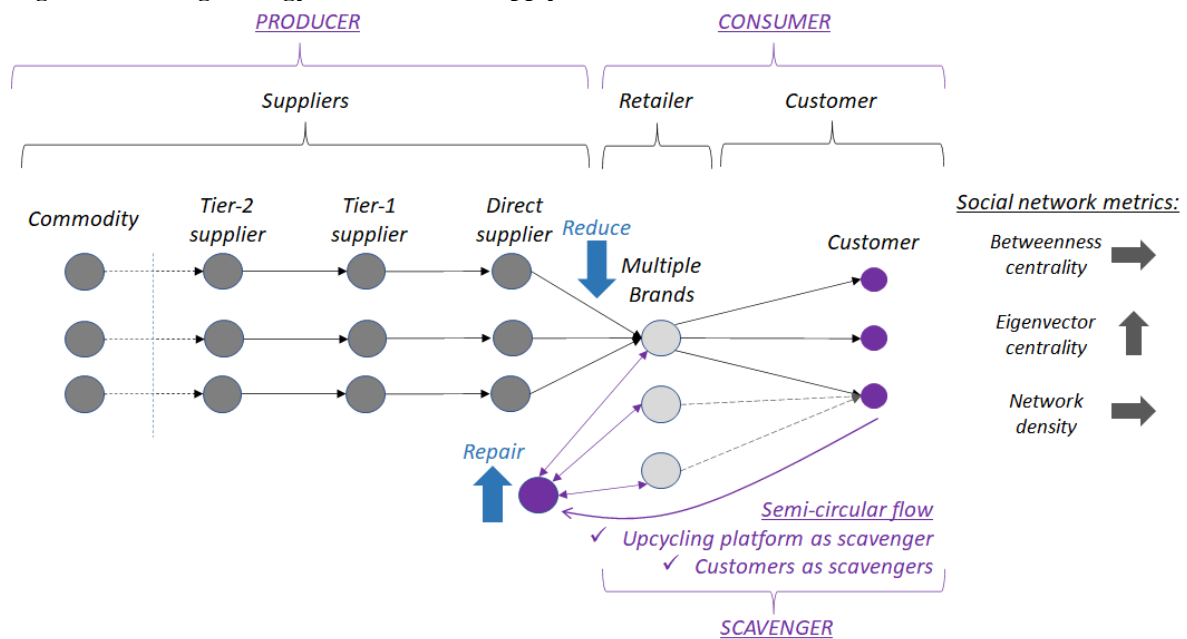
PRODUCER

CONSUMER

Suppliers

Retailer

Customer

Commodity

Tier-2 supplier

Tier-1 supplier

Direct supplier

Reduce

Multiple Brands

Customer

Social network metrics:

Betweenness centrality

Eigenvector centrality

Network density

Repair

Semi-circular flow

✓ Upcycling platform as scavenger

✓ Customers as scavengers

SCAVENGER